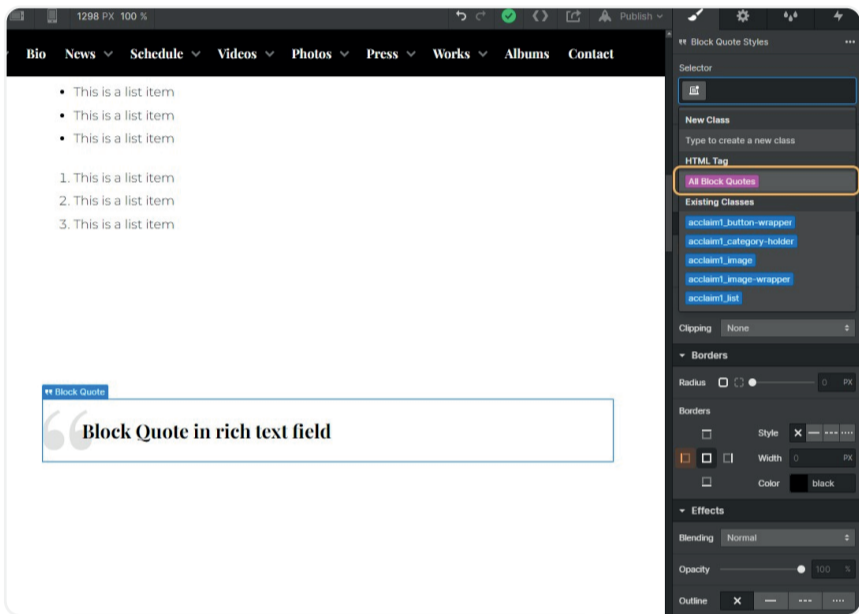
1298 PX 100 %

Publish

Bio News Schedule Videos Photos Press Works Albums Contact

- This is a list item
- This is a list item
- This is a list item

1. This is a list item
2. This is a list item
3. This is a list item

Block Quote

Block Quote in rich text field

Block Quote Styles

Selector

New Class

Type to create a new class

HTML Tag

All Block Quotes

Existing Classes

acclaim1_button-wrapper

acclaim1_category-holder

acclaim1_image

acclaim1_image-wrapper

acclaim1_list

Clipping None

Borders

Radius 0 PX

Borders

Style

Width 0 PX

Color black

Effects

Blending Normal

Opacity 100 %

Outline